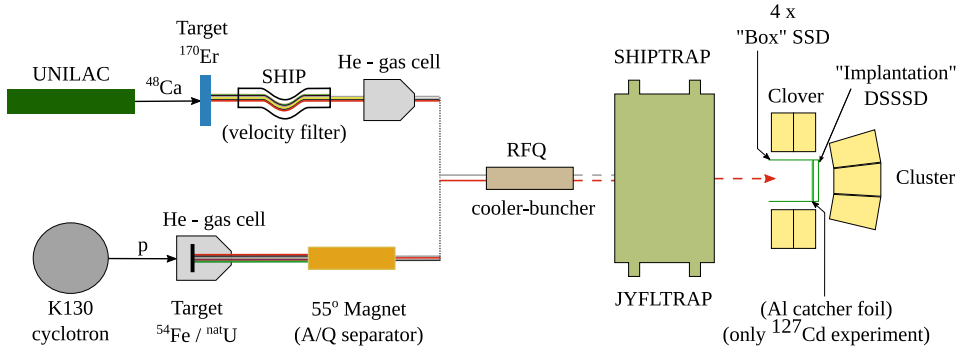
Target
$^{170}$Er

UNILAC

$^{48}$Ca

SHIP
(velocity filter)

He - gas cell

SHIPTRAP

4 x
"Box" SSD

"Implantation"
DSSSD

Clover

Cluster

RFQ
cooler-buncher

He - gas cell

p

K130
cyclotron

Target
$^{54}$Fe / $^{nat}$U

55$^{o}$ Magnet
(A/Q separator)

JYFLTRAP

(Al catcher foil)
(only $^{127}$Cd experiment)